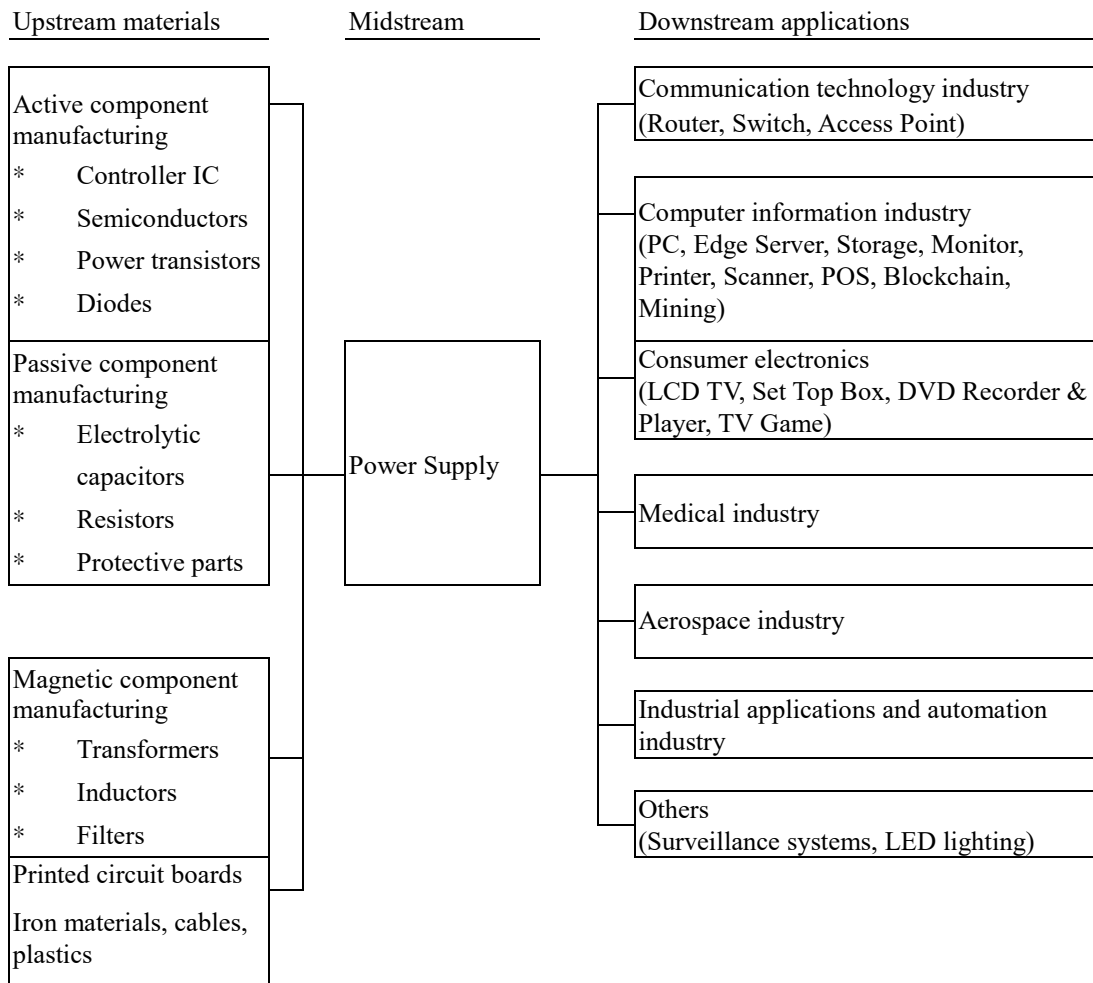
Upstream materials

Midstream

Downstream applications

Active component manufacturing
* Controller IC
* Semiconductors
* Power transistors
* Diodes

Passive component manufacturing
* Electrolytic capacitors
* Resistors
* Protective parts

Magnetic component manufacturing
* Transformers
* Inductors
* Filters

Printed circuit boards

Iron materials, cables, plastics

Power Supply

Communication technology industry (Router, Switch, Access Point)

Computer information industry (PC, Edge Server, Storage, Monitor, Printer, Scanner, POS, Blockchain, Mining)

Consumer electronics (LCD TV, Set Top Box, DVD Recorder & Player, TV Game)

Medical industry

Aerospace industry

Industrial applications and automation industry

Others (Surveillance systems, LED lighting)